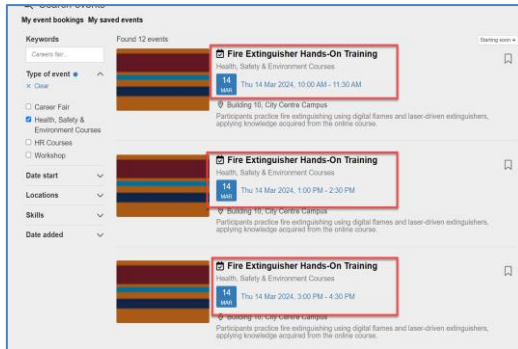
Search events

My event bookings My saved events

Keywords

Careers fair...

Type of event

× Clear

Career Fair

Health, Safety & Environment Courses

HR Courses

Workshop

Date start

Locations

Skills

Date added

Found 12 events

Starting soon

Fire Extinguisher Hands-On Training

Health, Safety & Environment Courses

14 MAR

Thu 14 Mar 2024, 10:00 AM - 11:30 AM

Building 10, City Centre Campus

Participants practice fire extinguishing using digital flames and laser-driven extinguishers, applying knowledge acquired from the online course.

Fire Extinguisher Hands-On Training

Health, Safety & Environment Courses

14 MAR

Thu 14 Mar 2024, 1:00 PM - 2:30 PM

Building 10, City Centre Campus

Participants practice fire extinguishing using digital flames and laser-driven extinguishers, applying knowledge acquired from the online course.

Fire Extinguisher Hands-On Training

Health, Safety & Environment Courses

14 MAR

Thu 14 Mar 2024, 3:00 PM - 4:30 PM

Building 10, City Centre Campus

Participants practice fire extinguishing using digital flames and laser-driven extinguishers, applying knowledge acquired from the online course.